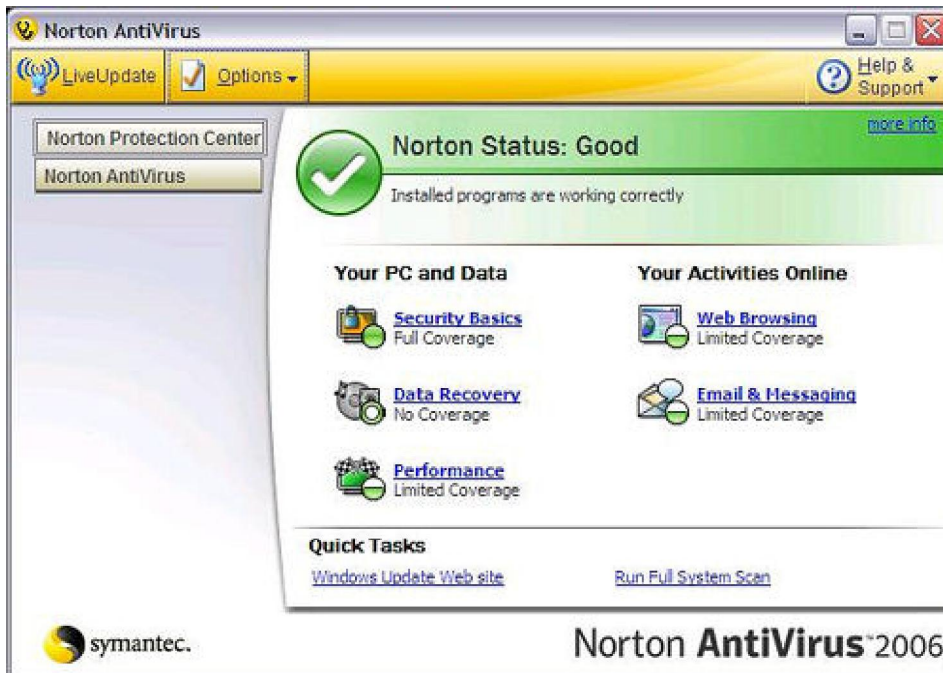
Norton AntiVirus

LiveUpdate Options

Help & Support

Norton Protection Center
Norton AntiVirus

more info

Norton Status: Good

Installed programs are working correctly

Your PC and Data

Security Basics
Full Coverage

Data Recovery
No Coverage

Performance
Limited Coverage

Your Activities Online

Web Browsing
Limited Coverage

Email & Messaging
Limited Coverage

Quick Tasks

Windows Update Web site

Run Full System Scan

symantec.

Norton AntiVirus 2006